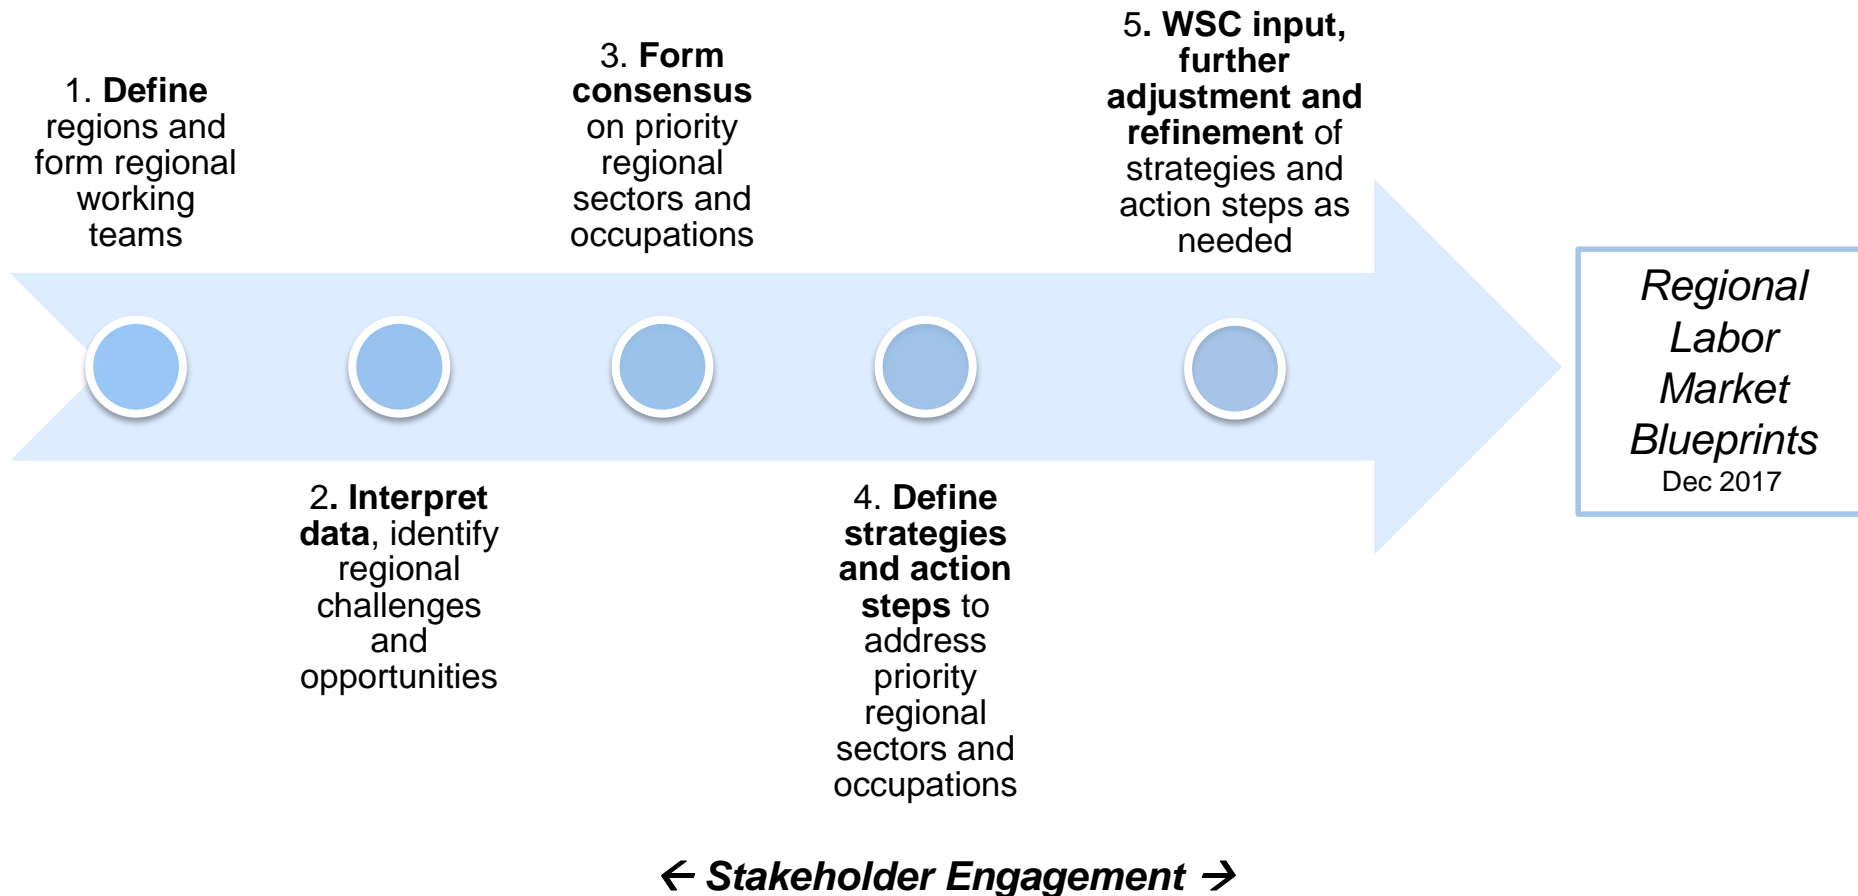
1. Define regions and form regional working teams

3. Form consensus on priority regional sectors and occupations

5. WSC input, further adjustment and refinement of strategies and action steps as needed

Regional Labor Market Blueprints
Dec 2017

2. Interpret data, identify regional challenges and opportunities

4. Define strategies and action steps to address priority regional sectors and occupations

← Stakeholder Engagement →